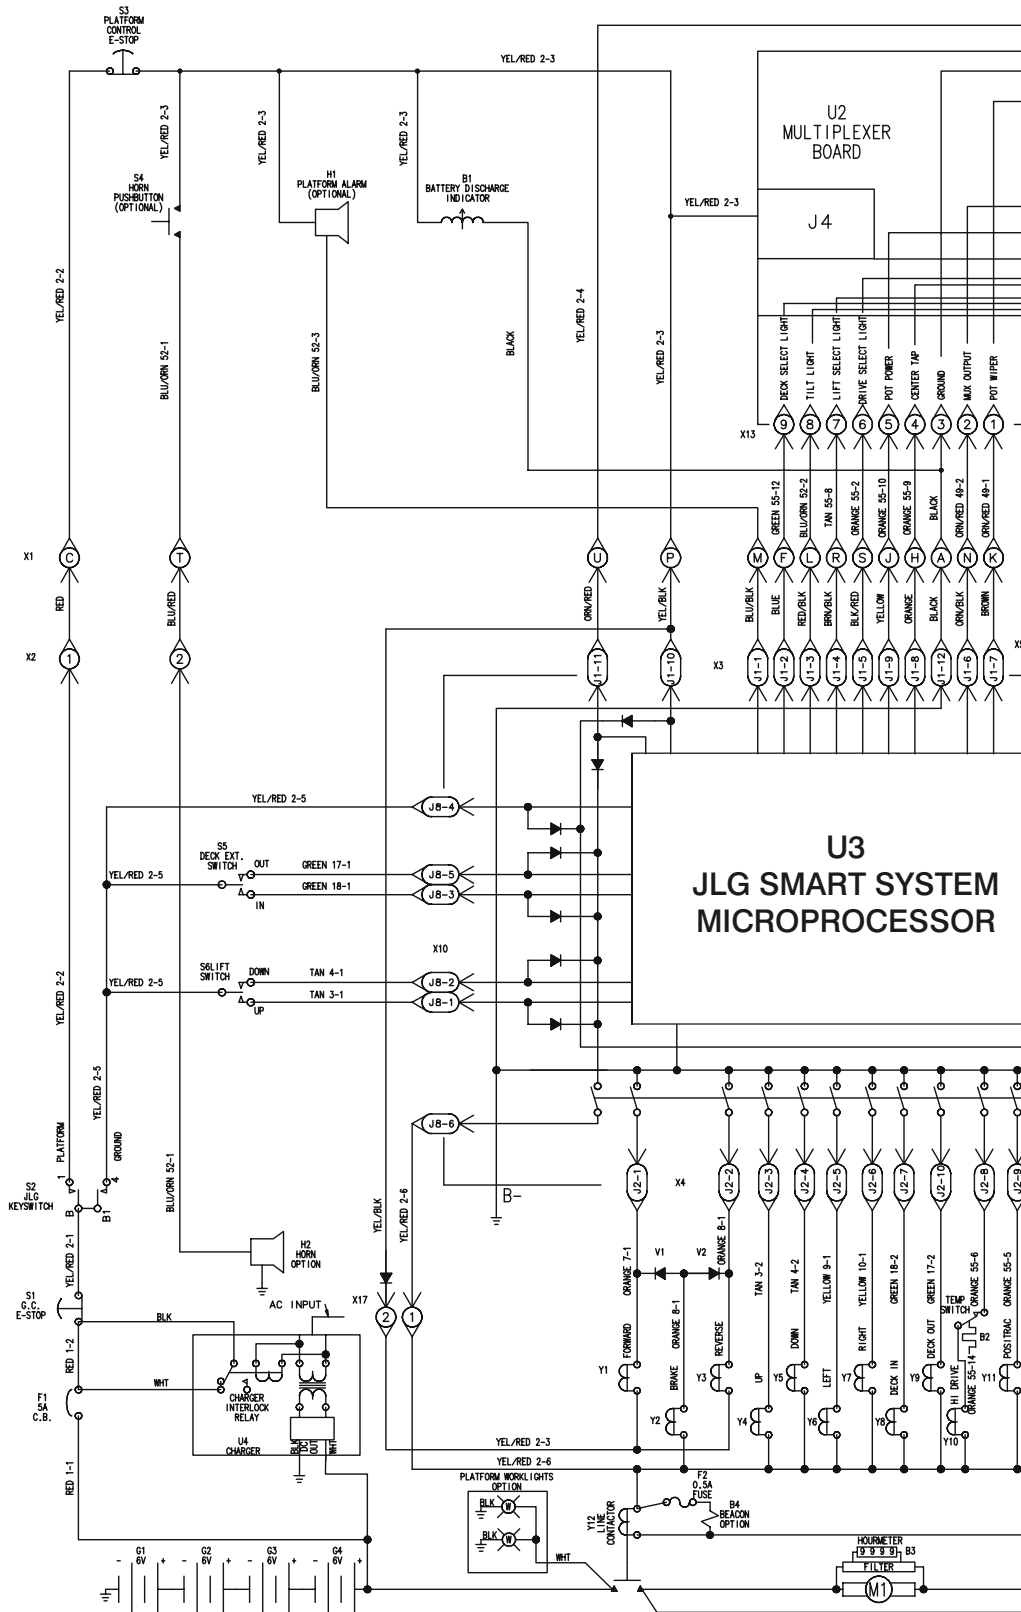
S3
PLATFORM
CONTROL
E-STOP

YEL/RED 2-3

U2
MULTIPLEXER
BOARD

J4

YEL/RED 2-3

YEL/RED 2-3

YEL/RED 2-3

YEL/RED 2-3

S4
HORN
PUSHBUTTON
(OPTIONAL)

H1
PLATFORM ALARM
(OPTIONAL)

B1
BATTERY DISCHARGE
INDICATOR

YEL/RED 2-2

BLU/ORN 52-1

BLU/ORN 52-3

BLACK

YEL/RED 2-4

YEL/RED 2-3

DECK SELECT LIGHT
TILT LIGHT
LIFT SELECT LIGHT
DRIVE SELECT LIGHT
POT POWER
CENTER TAP
GROUND
MUX OUTPUT
POT WIPER

X13
9 8 7 6 5 4 3 2 1

GREEN 55-12
BLU/ORN 52-2
TAN 55-8
ORANGE 55-2
ORANGE 55-10
ORANGE 55-9
BLACK
ORN/RED 49-2
ORN/RED 49-1

X1
C T U P M F L R S J H A N K

RED
BLU/RED
ORN/RED
YEL/BLK
BLU/BLK
BLUE
RED/BLK
BRN/BLK
BLK/RED
YELLOW
ORANGE
BLACK
ORN/BLK
BROWN

X2
1 2

X3
J1-11 J1-10 J1-1 J1-2 J1-3 J1-4 J1-5 J1-9 J1-8 J1-12 J1-6 J1-7

YEL/RED 2-5
J8-4

S5
DECK EXT.
SWITCH
OUT
IN
YEL/RED 2-5
GREEN 17-1
GREEN 18-1
J8-5
J8-3

U3
JLG SMART SYSTEM
MICROPROCESSOR

X10

S6LIFT
SWITCH
DOWN
UP
YEL/RED 2-5
TAN 4-1
TAN 3-1
J8-2
J8-1

YEL/RED 2-2
YEL/RED 2-5
PLATFORM
GROUND

J8-6

S2
JLG
KEYSWITCH
1 B 4
B1

B-

YEL/BLK
YEL/RED 2-6

X4
J2-1 J2-2 J2-3 J2-4 J2-5 J2-6 J2-7 J2-10 J2-8 J2-9

BLU/ORN 52-1

H2
HORN
OPTION

YEL/RED 2-1

S1
G.C.
E-STOP

BLK

AC INPUT

X17
2 1

ORANGE 7-1
V1
V2
ORANGE 8-1
TAN 3-2
TAN 4-2
YELLOW 9-1
YELLOW 10-1
GREEN 18-2
GREEN 17-2
TEMP
SWITCH
ORANGE 55-6
ORANGE 55-5
B2

RED 1-2

WHT

CHARGER
INTERLOCK
RELAY

FORWARD
ORANGE 8-1
BRAKE
REVERSE
UP
DOWN
LEFT
RIGHT
DECK IN
DECK OUT
HI DRIVE
ORANGE 55-14
POSITRAC

Y1 Y2 Y3 Y4 Y5 Y6 Y7 Y8 Y9 Y10 Y11

F1
5A
C.B.

U4
CHARGER
BLK
DC
OUT
WHT

YEL/RED 2-3
YEL/RED 2-6

RED 1-1

PLATFORM WORKLIGHTS
OPTION
BLK W
BLK W
WHT

Y12
LINE
CONTACTOR

F2
0.5A
FUSE

B4
BEACON
OPTION

HOURMETER
9 9 9 9 B3
FILTER
M1

G1
6V
G2
6V
G3
6V
G4
6V
- + - + - + - +